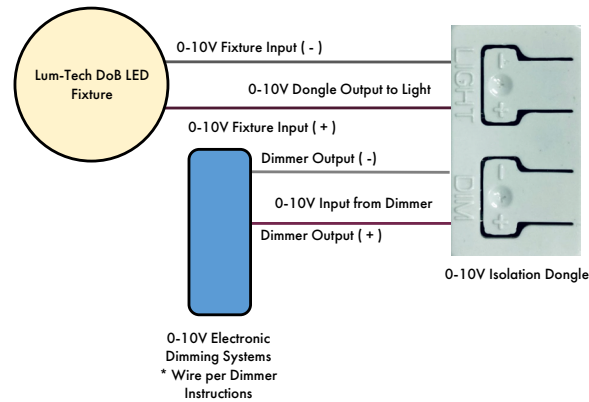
Lum-Tech DoB LED Fixture

0-10V Fixture Input ( - )

0-10V Dongle Output to Light

0-10V Fixture Input ( + )

LIGHT

-

+

Dimmer Output ( -)

0-10V Input from Dimmer

Dimmer Output ( + )

DIM

-

+

0-10V Isolation Dongle

0-10V Electronic Dimming Systems
* Wire per Dimmer Instructions